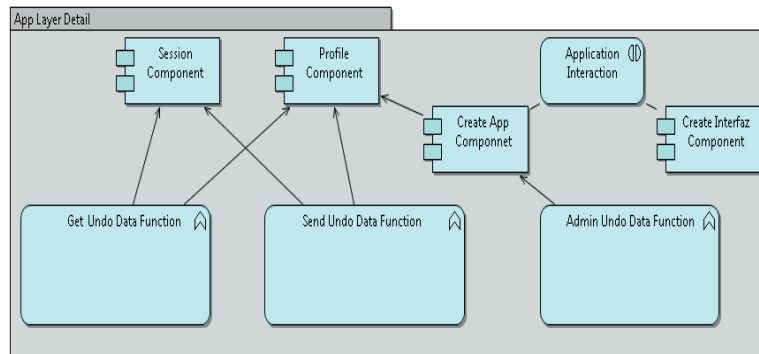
App Layer Detail

Session Component

Profile Component

Application Interaction

Create App Componnet

Create Interfaz Component

Get Undo Data Function

Send Undo Data Function

Admin Undo Data Function